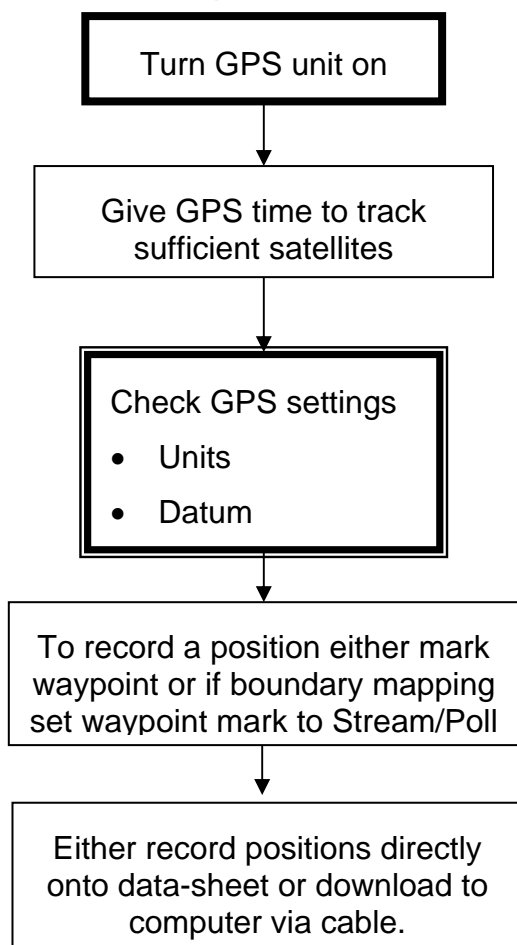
Turn GPS unit on

Give GPS time to track sufficient satellites

Check GPS settings

- Units
- Datum

To record a position either mark waypoint or if boundary mapping set waypoint mark to Stream/Poll

Either record positions directly onto data-sheet or download to computer via cable.